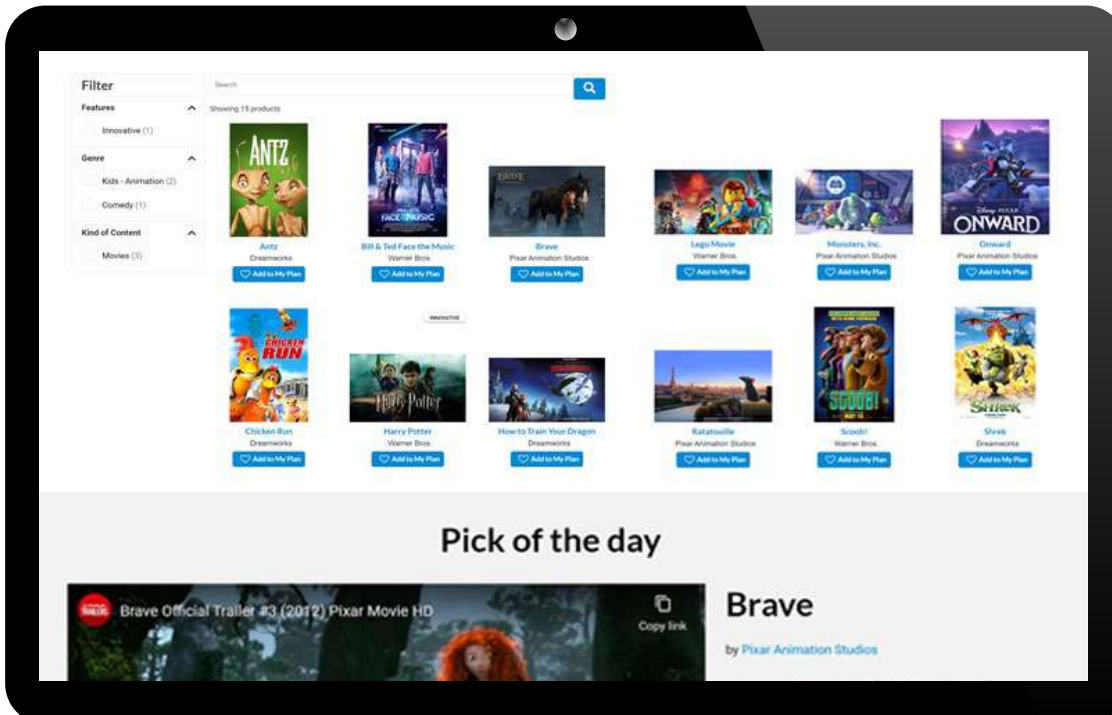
Filter

Features

Innovative (1)

Genre

Kids - Animation (2)

Comedy (1)

Kind of Content

Movies (3)

Search

Showing 15 products

ANTZ

Antz
Dreamworks
Add to My Plan

FACE THE MUSIC

Bill & Ted Face the Music
Warner Bros
Add to My Plan

BRAVE

Brave
Pixar Animation Studios
Add to My Plan

Lego Movie
Warner Bros
Add to My Plan

Monsters, Inc.
Pixar Animation Studios
Add to My Plan

ONWARD

Onward
Pixar Animation Studios
Add to My Plan

CHICKEN RUN

Chicken Run
Dreamworks
Add to My Plan

INNOVATIVE

Harry Potter

Harry Potter
Warner Bros
Add to My Plan

How to Train Your Dragon
Dreamworks
Add to My Plan

Ratatouille
Pixar Animation Studios
Add to My Plan

SCOOB!

Scoob!
Warner Bros
Add to My Plan

SHREK

Shrek
Dreamworks
Add to My Plan

Pick of the day

Brave Official Trailer #3 (2012) Pixar Movie HD

Copy link

Brave

by Pixar Animation Studios